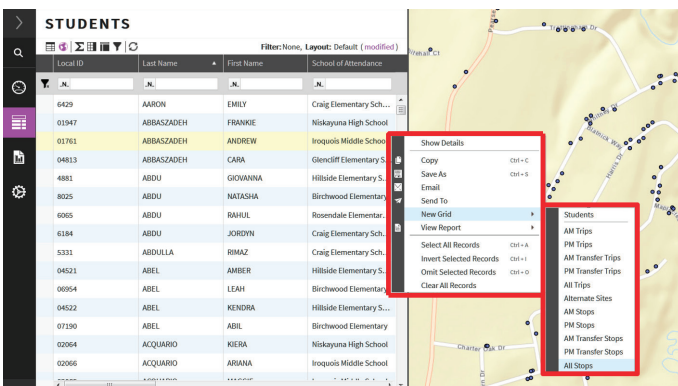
STUDENTS

Filter: None, Layout: Default (modified)

| Local ID | Last Name | First Name | School of Attendance |
|---|---|---|---|
| .N. | .N. | .N. | .N. |
| 6429 | AARON | EMILY | Craig Elementary Sch... |
| 01947 | ABBASZADEH | FRANKIE | Niskayuna High School |
| 01761 | ABBASZADEH | ANDREW | Iroquois Middle School |
| 04813 | ABBASZADEH | CARA | Glencliff Elementary S... |
| 4881 | ABDU | GIOVANNA | Hillside Elementary S... |
| 8025 | ABDU | NATASHA | Birchwood Elementary |
| 6065 | ABDU | RAHUL | Rosendale Elementar... |
| 6184 | ABDU | JORDYN | Craig Elementary Sch... |
| 5331 | ABDULLA | RIMAZ | Craig Elementary Sch... |
| 04521 | ABEL | AMBER | Hillside Elementary S... |
| 06954 | ABEL | LEAH | Birchwood Elementary |
| 04522 | ABEL | KENDRA | Hillside Elementary S... |
| 07190 | ABEL | ABIL | Birchwood Elementary |
| 02064 | ACQUARIO | KIERA | Niskayuna High School |
| 02066 | ACQUARIO | ARIANA | Iroquois Middle School |

Show Details
Copy Ctrl + C
Save As Ctrl + S
Email
Send To
New Grid
View Report
Select All Records Ctrl + A
Invert Selected Records Ctrl + I
Omit Selected Records Ctrl + O
Clear All Records

Students
AM Trips
PM Trips
AM Transfer Trips
PM Transfer Trips
All Trips
Alternate Sites
AM Stops
PM Stops
All Stops
AM Transfer Stops
PM Transfer Stops
All Stops

Charter Oak Dr